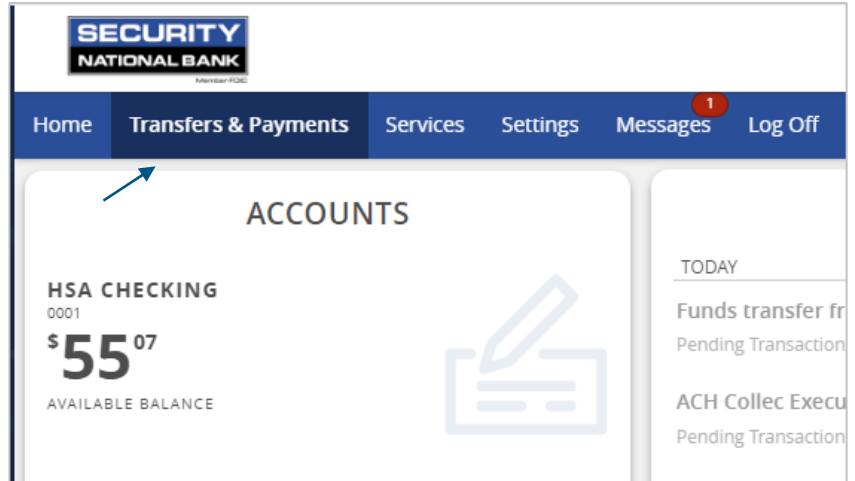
SECURITY
NATIONAL BANK
Member FDIC

Home Transfers & Payments Services Settings Messages 1 Log Off

ACCOUNTS

HSA CHECKING
0001
$55 07
AVAILABLE BALANCE

TODAY
Funds transfer fr
Pending Transaction
ACH Collec Execu
Pending Transaction